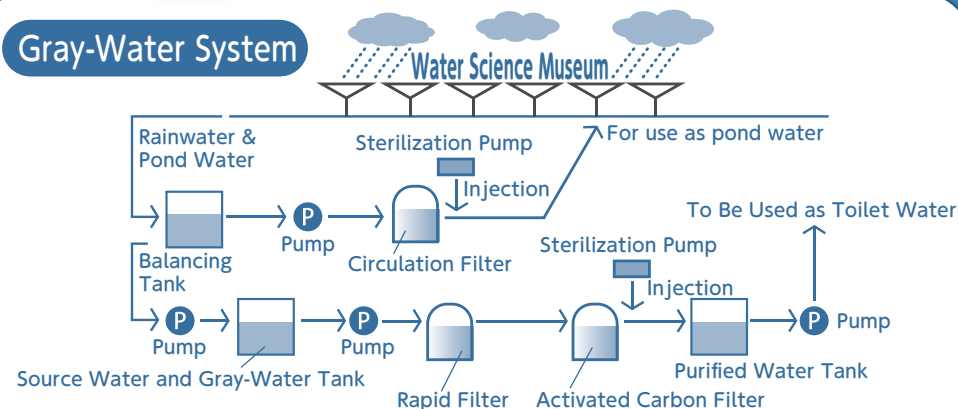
Gray-Water System

Water Science Museum

Rainwater & Pond Water

Sterilization Pump

For use as pond water

Injection

P

Pump

Circulation Filter

Balancing Tank

To Be Used as Toilet Water

Sterilization Pump

Injection

P

Pump

P

Pump

P

Pump

Source Water and Gray-Water Tank

Rapid Filter

Activated Carbon Filter

Purified Water Tank